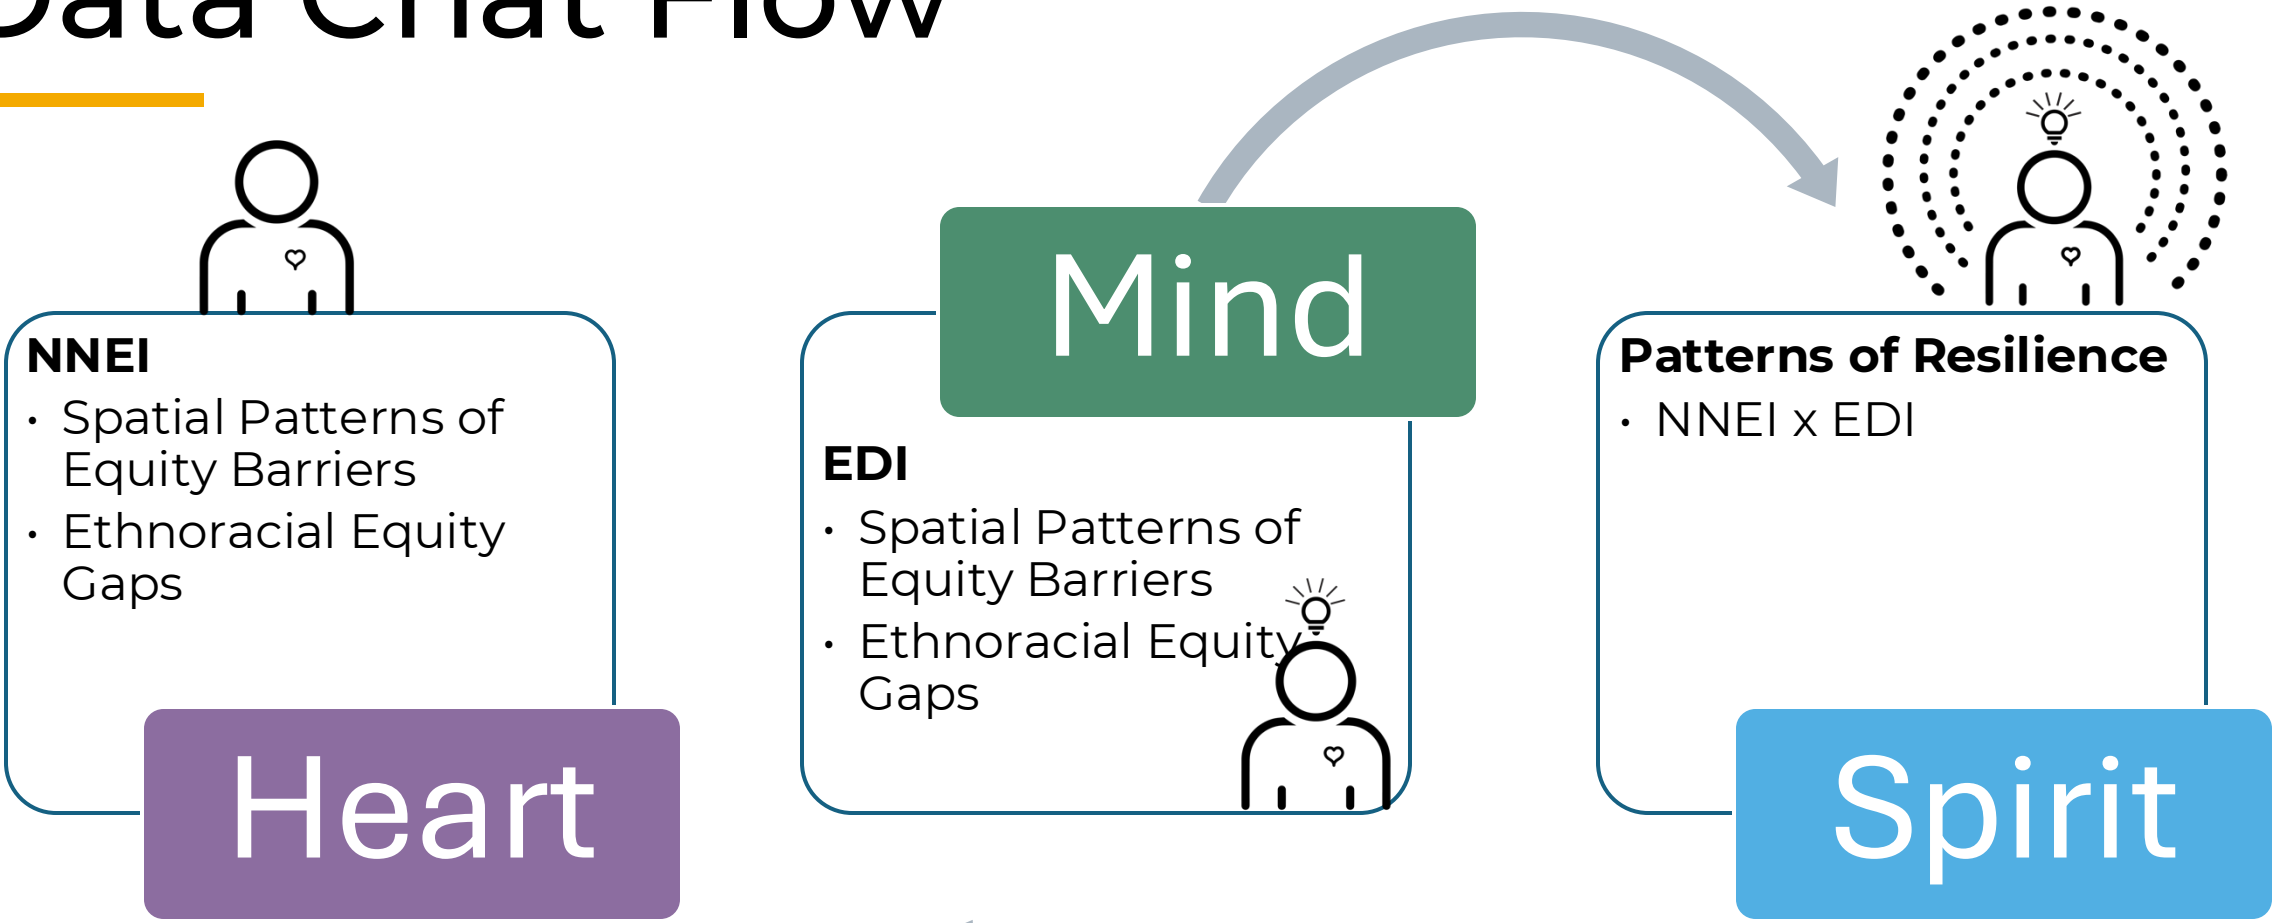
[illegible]ata Chat Flow

NNEI
- Spatial Patterns of Equity Barriers
- Ethnoracial Equity Gaps

Heart

Mind

EDI
- Spatial Patterns of Equity Barriers
- Ethnoracial Equity Gaps

Patterns of Resilience
- NNEI x EDI

Spirit